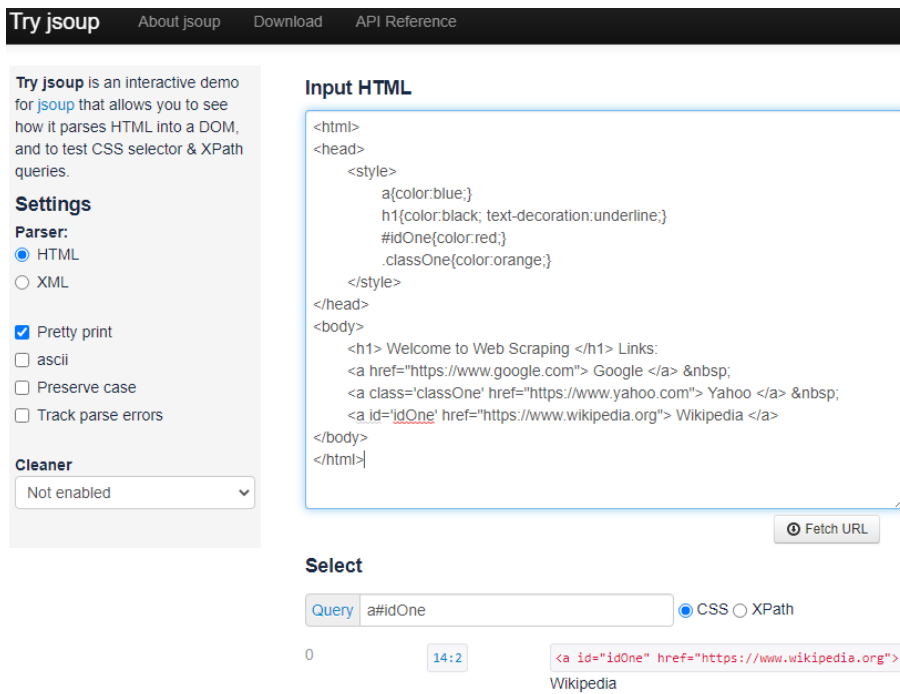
Try jsoup About jsoup Download API Reference

**Try jsoup** is an interactive demo for jsoup that allows you to see how it parses HTML into a DOM, and to test CSS selector & XPath queries.

**Settings**

**Parser:**

HTML

XML

Pretty print

ascii

Preserve case

Track parse errors

**Cleaner**

Not enabled

**Input HTML**

<html>
<head>
<style>
a{color:blue;}
h1{color:black; text-decoration:underline;}
#idOne{color:red;}
.classOne{color:orange;}
</style>
</head>
<body>
<h1> Welcome to Web Scraping </h1> Links:
<a href="https://www.google.com"> Google </a> &nbsp;
<a class='classOne' href="https://www.yahoo.com"> Yahoo </a> &nbsp;
<a id='idOne' href="https://www.wikipedia.org"> Wikipedia </a>
</body>
</html>

Fetch URL

**Select**

Query a#idOne CSS XPath

0 14:2 <a id="idOne" href="https://www.wikipedia.org">

Wikipedia